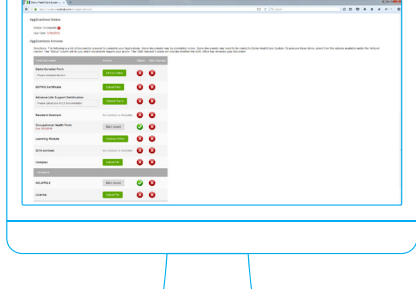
Application Status

Status: Incomplete
Start Date: 1/26/2015

Application Actions

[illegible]

| | Action | Status | Date Complete |
|---|---|---|---|
| Basic/Annotated Form | Fill Out Form | | |
| BCPHS Certificate | Upload File | | |
| Advanced Life Support Certification | Upload File | | |
| Resident Outreach | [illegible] | | |
| Occupational Health Form | View Content | | |
| Learning Module | Complete Module | | |
| EPIC Certificate | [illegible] | | |
| Compass | Upload File | | |
| HALAPPS 2 | View Content | | |
| COPTB | Upload File | | |